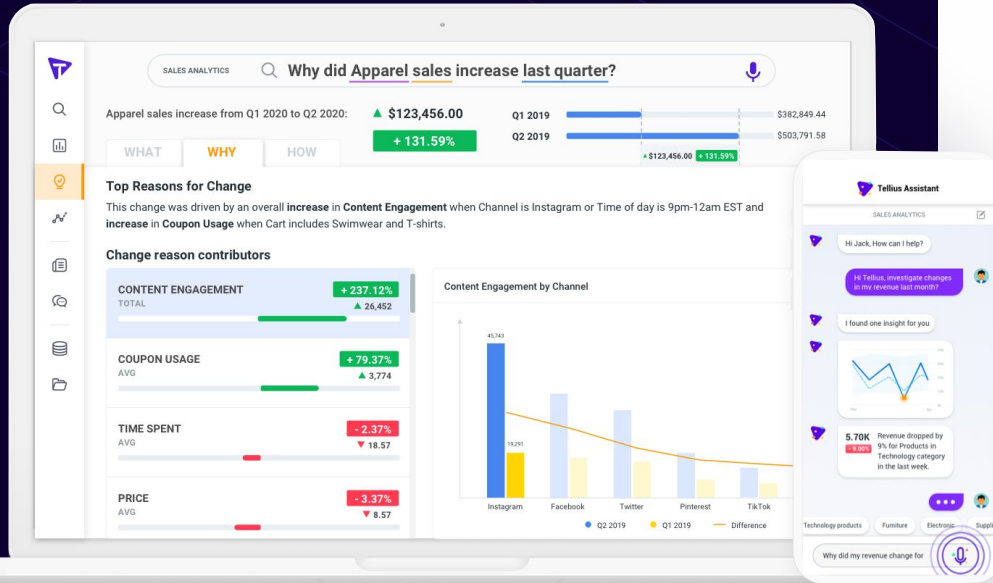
SALES ANALYTICS Why did Apparel sales increase last quarter?

Apparel sales increase from Q1 2020 to Q2 2020: ▲ $123,456.00

+ 131.59%

Q1 2019 $382,849.44

Q2 2019 $503,791.58

▲$123,456.00 + 131.59%

WHAT WHY HOW

Top Reasons for Change

This change was driven by an overall increase in Content Engagement when Channel is Instagram or Time of day is 9pm-12am EST and increase in Coupon Usage when Cart includes Swimwear and T-shirts.

Change reason contributors

CONTENT ENGAGEMENT TOTAL + 237.12% ▲ 26,452

COUPON USAGE AVG + 79.37% ▲ 3,774

TIME SPENT AVG - 2.37% ▼ 18.57

PRICE AVG - 3.37% ▼ 8.57

Content Engagement by Channel

45,743

19,291

Instagram Facebook Twitter Pinterest TikTok

Q2 2019 Q1 2019 Difference

Tellius Assistant

SALES ANALYTICS

Hi Jack, How can I help?

Hi Tellius, investigate changes in my revenue last month?

I found one insight for you

5.70K - 9.00% Revenue dropped by 9% for Products in Technology category in the last week.

Technology products Furniture Electronic Suppl

Why did my revenue change for